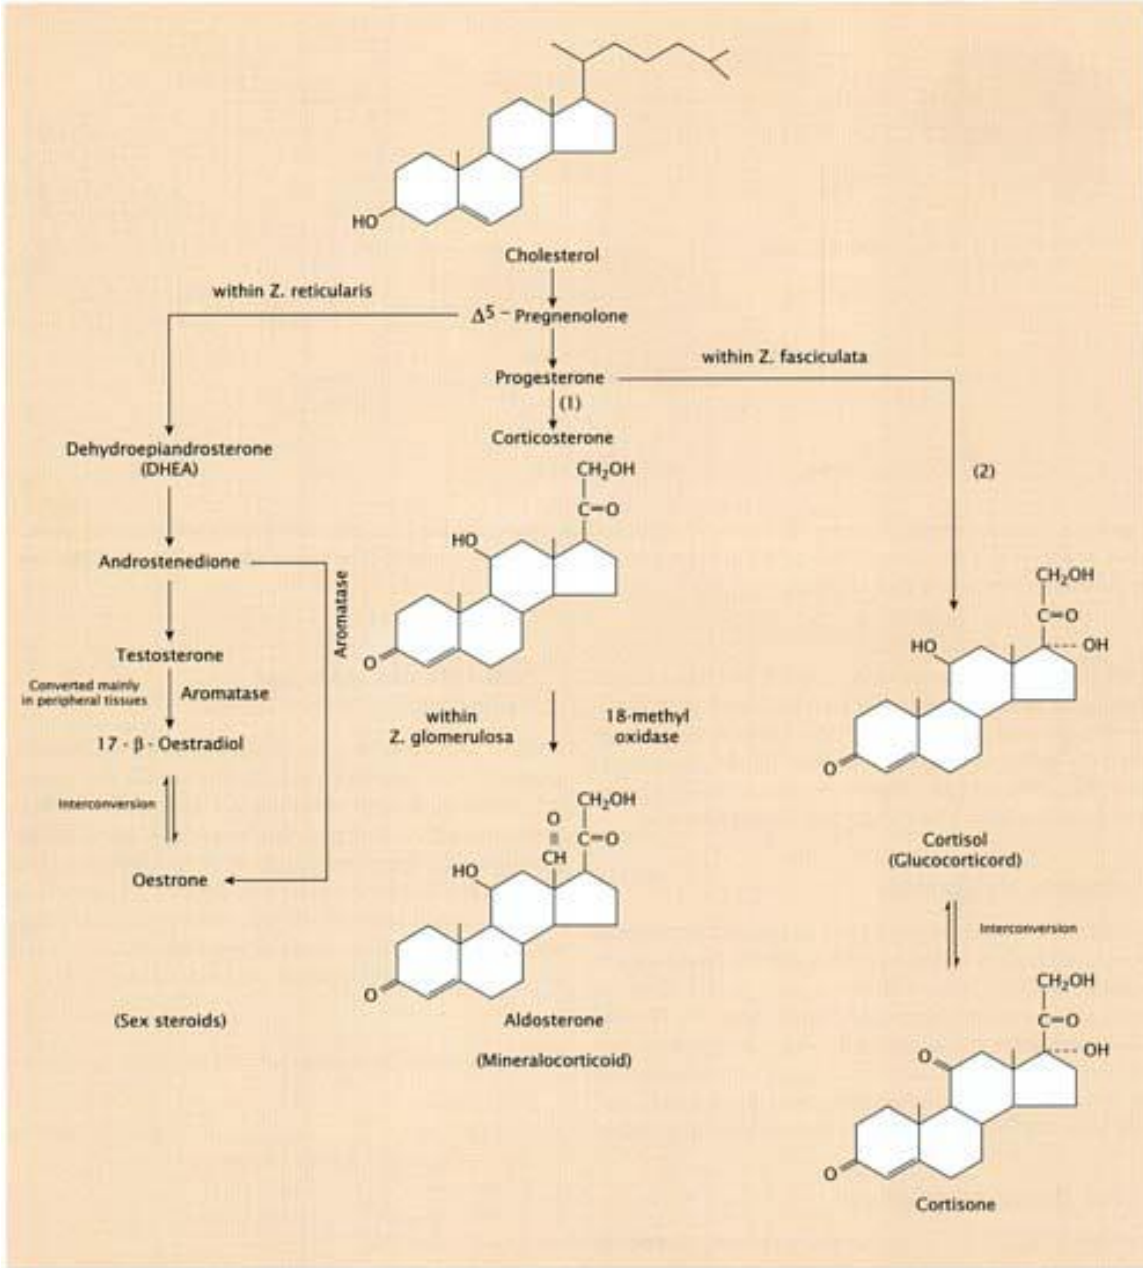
HO

Cholesterol

within Z. reticularis

$\Delta^5$ - Pregnenolone

Progesterone

within Z. fasciculata

(1)

Corticosterone

Dehydroepiandrosterone (DHEA)

(2)

$CH_2OH$
C=O
HO
O

Androstenedione

Aromatase

Testosterone

Converted mainly in peripheral tissues

Aromatase

17 - β - Oestradiol

within Z. glomerulosa

18-methyl oxidase

Interconversion

Oestrone

$CH_2OH$
C=O
O
CH
HO
O

(Sex steroids)

Aldosterone

(Mineralocorticoid)

$CH_2OH$
C=O
OH
HO
O

Cortisol (Glucocorticord)

Interconversion

$CH_2OH$
C=O
OH
O
O

Cortisone